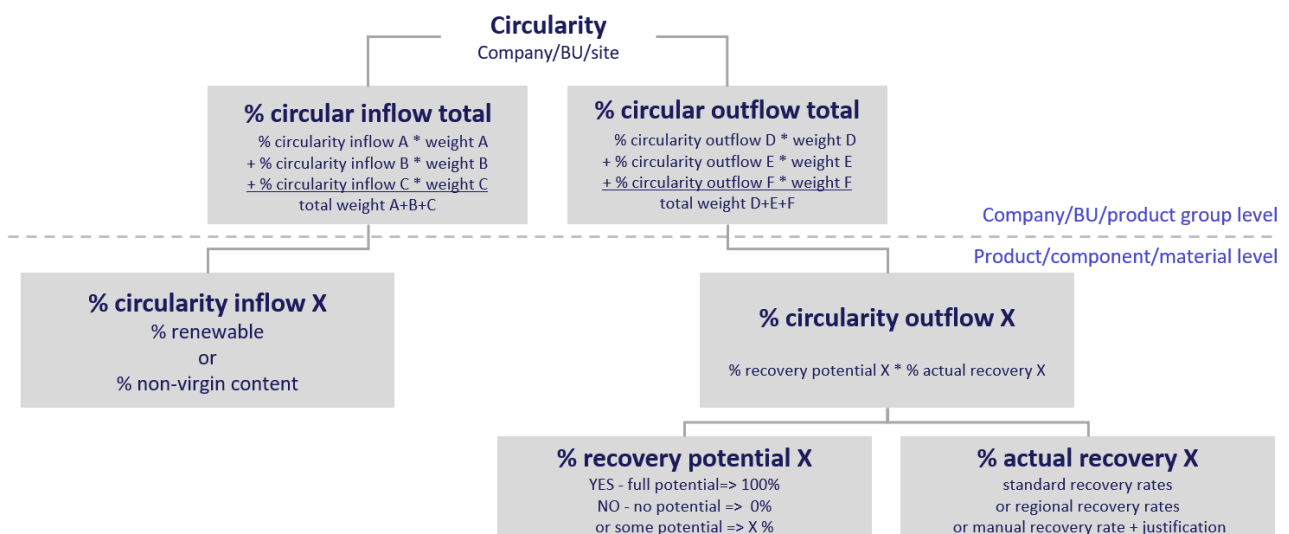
Circularity
Company/BU/site

% circular inflow total
% circularity inflow A * weight A
+ % circularity inflow B * weight B
+ % circularity inflow C * weight C
total weight A+B+C

% circular outflow total
% circularity outflow D * weight D
+ % circularity outflow E * weight E
+ % circularity outflow F * weight F
total weight D+E+F

Company/BU/product group level

Product/component/material level

% circularity inflow X
% renewable
or
% non-virgin content

% circularity outflow X
% recovery potential X * % actual recovery X

% recovery potential X
YES - full potential=> 100%
NO - no potential => 0%
or some potential => X %

% actual recovery X
standard recovery rates
or regional recovery rates
or manual recovery rate + justification